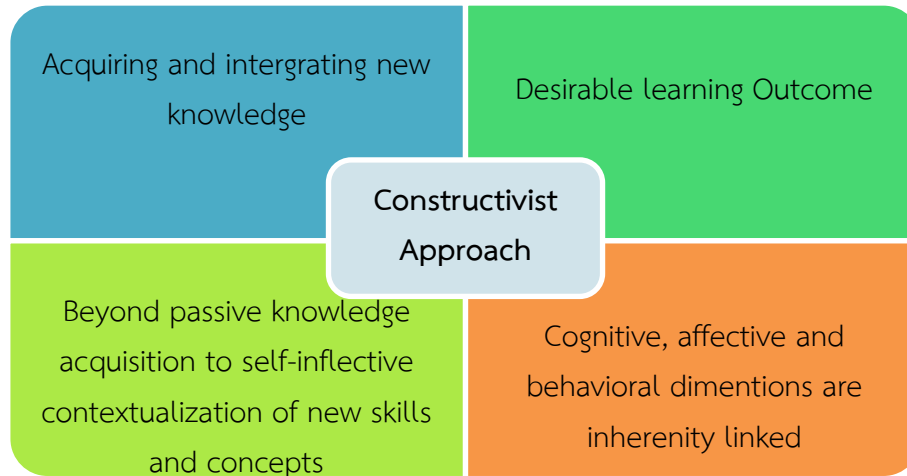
Acquiring and intergrating new knowledge

Desirable learning Outcome

Constructivist Approach

Beyond passive knowledge acquisition to self-inflective contextualization of new skills and concepts

Cognitive, affective and behavioral dimentions are inherenity linked